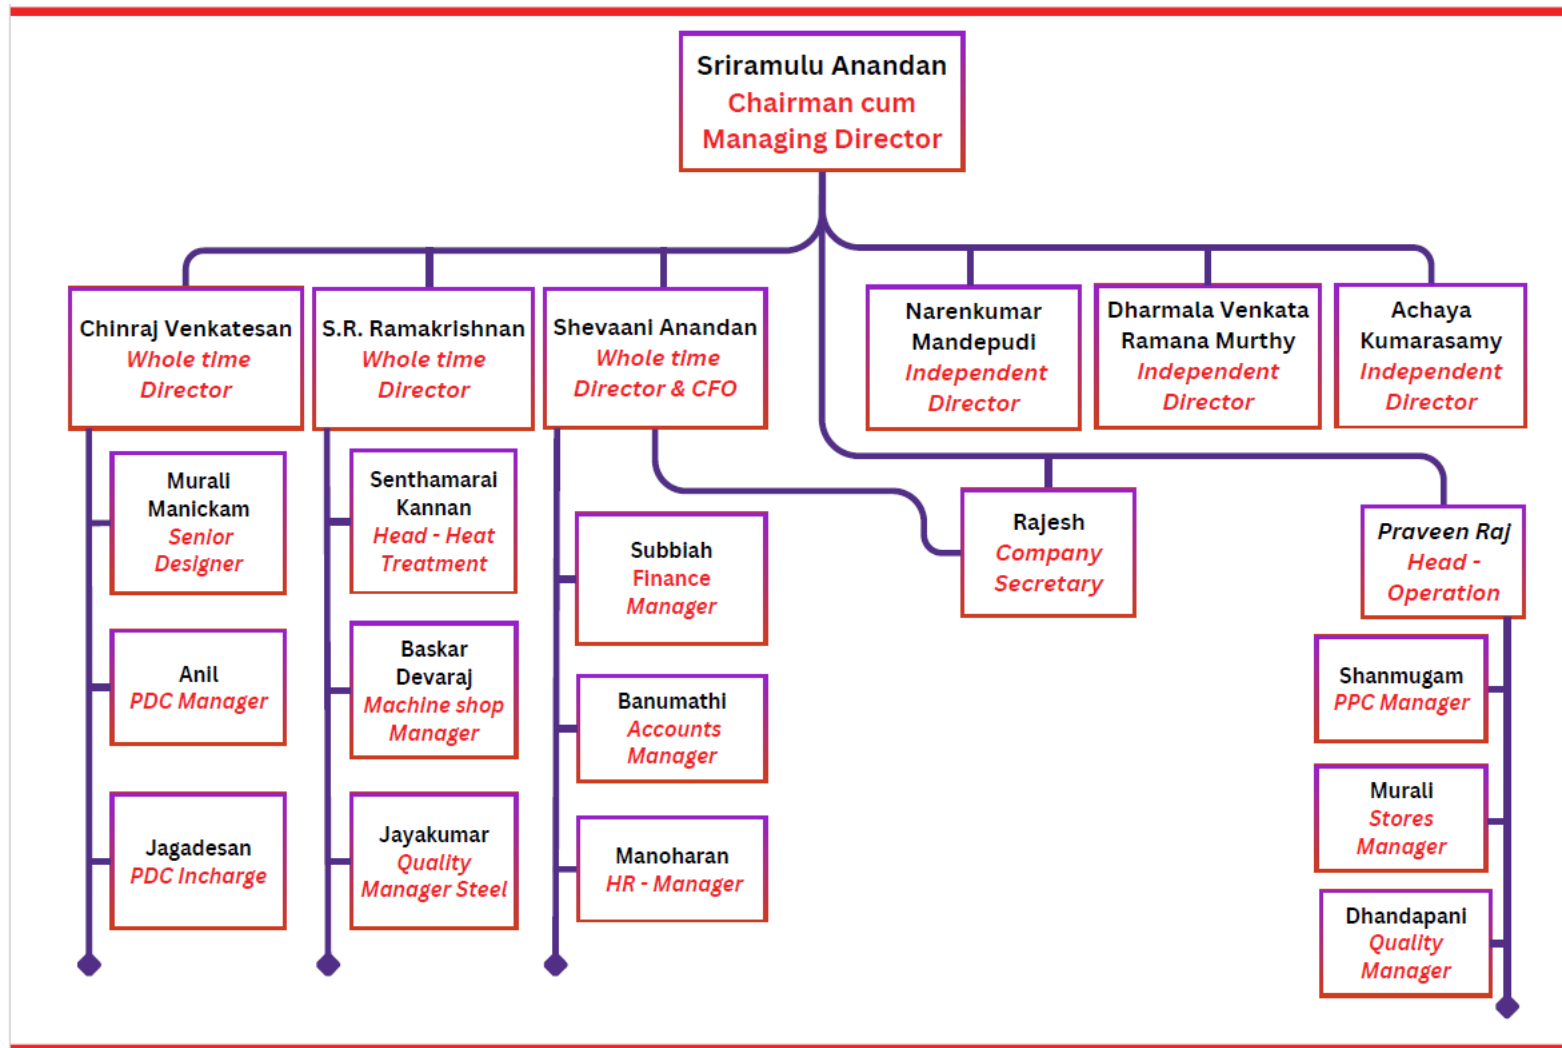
Sriramulu Anandan
Chairman cum Managing Director

Chinraj Venkatesan
Whole time Director

S.R. Ramakrishnan
Whole time Director

Shevaani Anandan
Whole time Director & CFO

Narenkumar Mandepudi
Independent Director

Dharmala Venkata Ramana Murthy
Independent Director

Achaya Kumarasamy
Independent Director

Murali Manickam
Senior Designer

Anil
PDC Manager

Jagadesan
PDC Incharge

Senthamarai Kannan
Head - Heat Treatment

Baskar Devaraj
Machine shop Manager

Jayakumar
Quality Manager Steel

Subbiah
Finance Manager

Banumathi
Accounts Manager

Manoharan
HR - Manager

Rajesh
Company Secretary

Praveen Raj
Head - Operation

Shanmugam
PPC Manager

Murali
Stores Manager

Dhandapani
Quality Manager